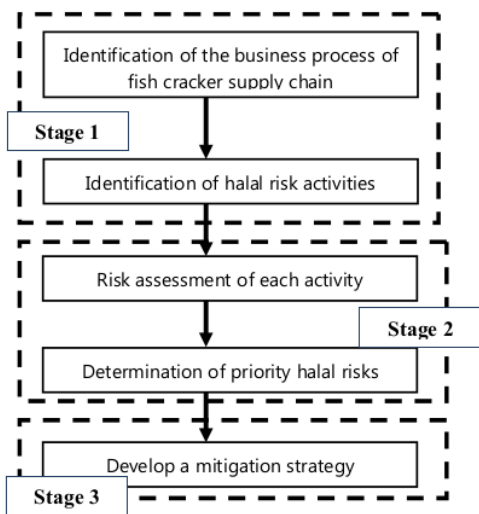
Identification of the business process of fish cracker supply chain

Stage 1

Identification of halal risk activities

Risk assessment of each activity

Stage 2

Determination of priority halal risks

Develop a mitigation strategy

Stage 3